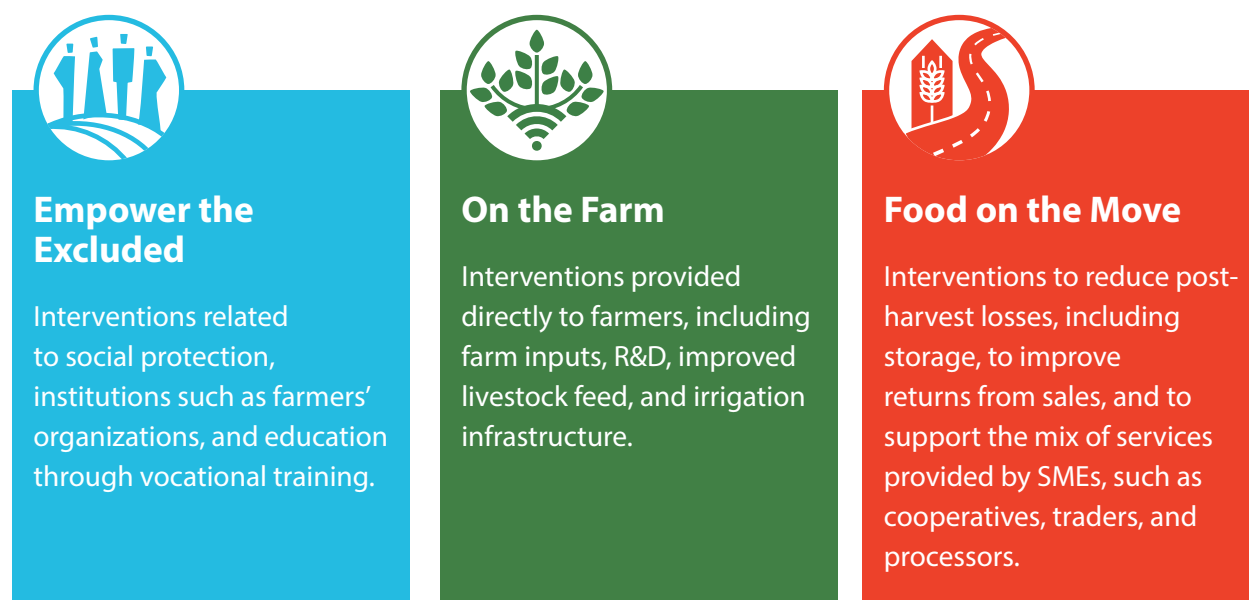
Empower the Excluded

Interventions related to social protection, institutions such as farmers' organizations, and education through vocational training.

On the Farm

Interventions provided directly to farmers, including farm inputs, R&D, improved livestock feed, and irrigation infrastructure.

Food on the Move

Interventions to reduce post-harvest losses, including storage, to improve returns from sales, and to support the mix of services provided by SMEs, such as cooperatives, traders, and processors.